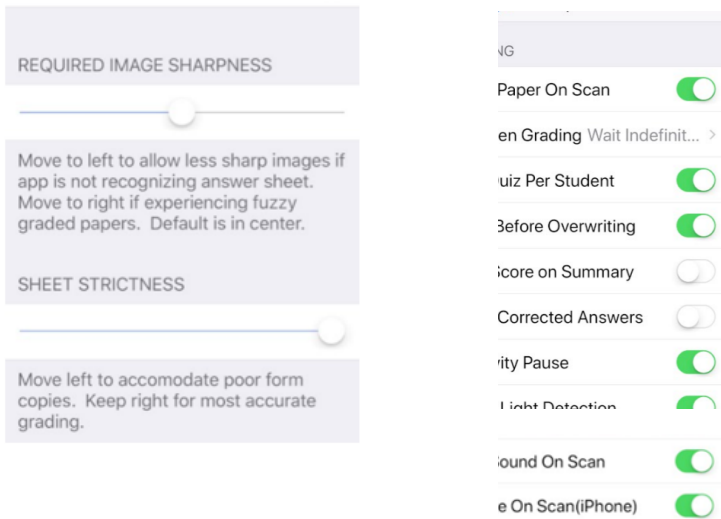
REQUIRED IMAGE SHARPNESS

Move to left to allow less sharp images if app is not recognizing answer sheet. Move to right if experiencing fuzzy graded papers. Default is in center.

SHEET STRICTNESS

Move left to accomodate poor form copies. Keep right for most accurate grading.

NG

Paper On Scan

en Grading Wait Indefinit... >

uiz Per Student

Before Overwriting

Score on Summary

Corrected Answers

vity Pause

Light Detection

Sound On Scan

e On Scan(iPhone)